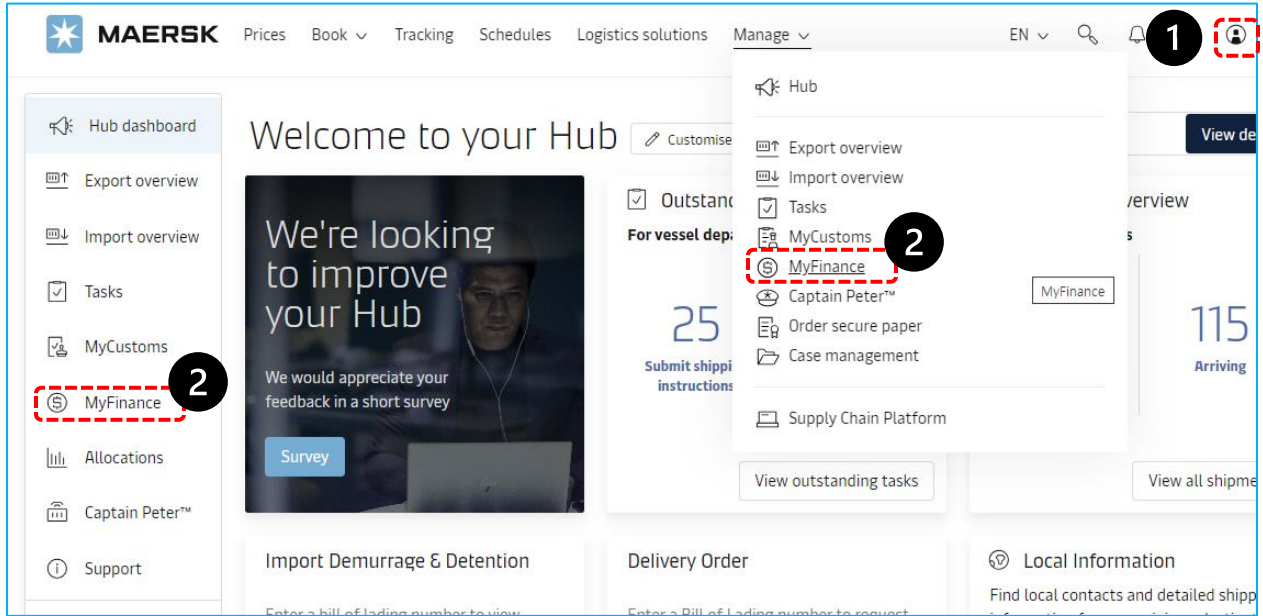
MAERSK Prices Book Tracking Schedules Logistics solutions Manage EN

1

Hub

Export overview
Import overview
Tasks
MyCustoms
MyFinance
Captain Peter™
Order secure paper
Case management

Supply Chain Platform

2

MyFinance

Hub dashboard
Export overview
Import overview
Tasks
MyCustoms
MyFinance
Allocations
Captain Peter™
Support

2

Welcome to your Hub

Customise

View de

We're looking to improve your Hub

We would appreciate your feedback in a short survey

Survey

Outstand

For vessel depa

25

Submit shippi instructions

View outstanding tasks

verview

s

115

Arriving

View all shipme

Import Demurrage & Detention

Delivery Order

Local Information

Find local contacts and detailed shipp